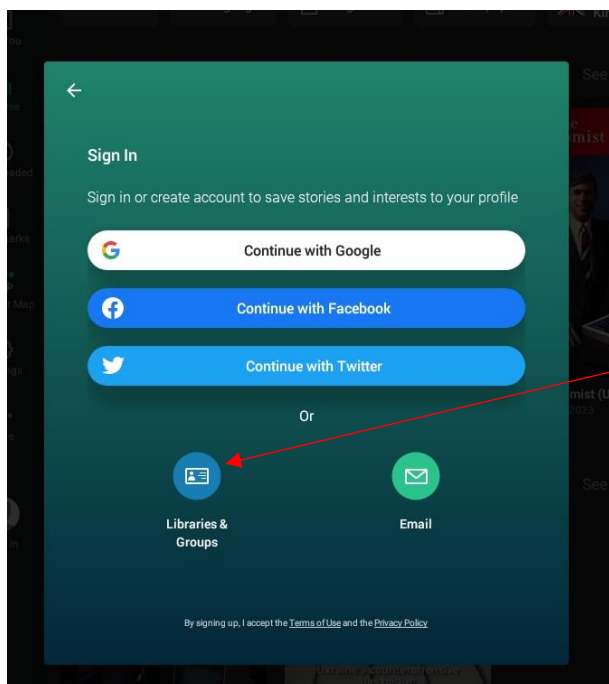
Sign In

Sign in or create account to save stories and interests to your profile

Continue with Google

Continue with Facebook

Continue with Twitter

Or

Libraries & Groups

Email

By signing up, I accept the Terms of Use and the Privacy Policy